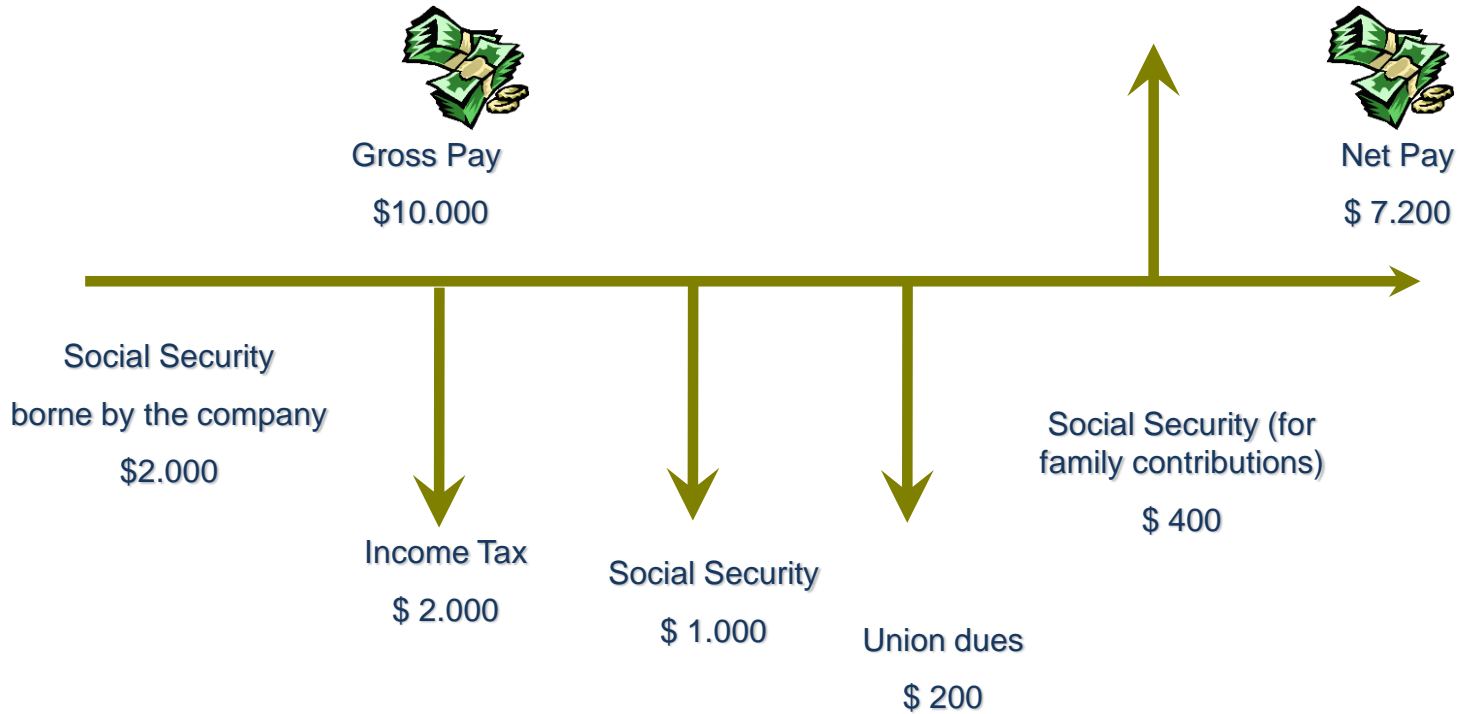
Gross Pay

$10.000

Net Pay

$ 7.200

Social Security

borne by the company

$2.000

Income Tax

$ 2.000

Social Security

$ 1.000

Union dues

$ 200

Social Security (for family contributions)

$ 400